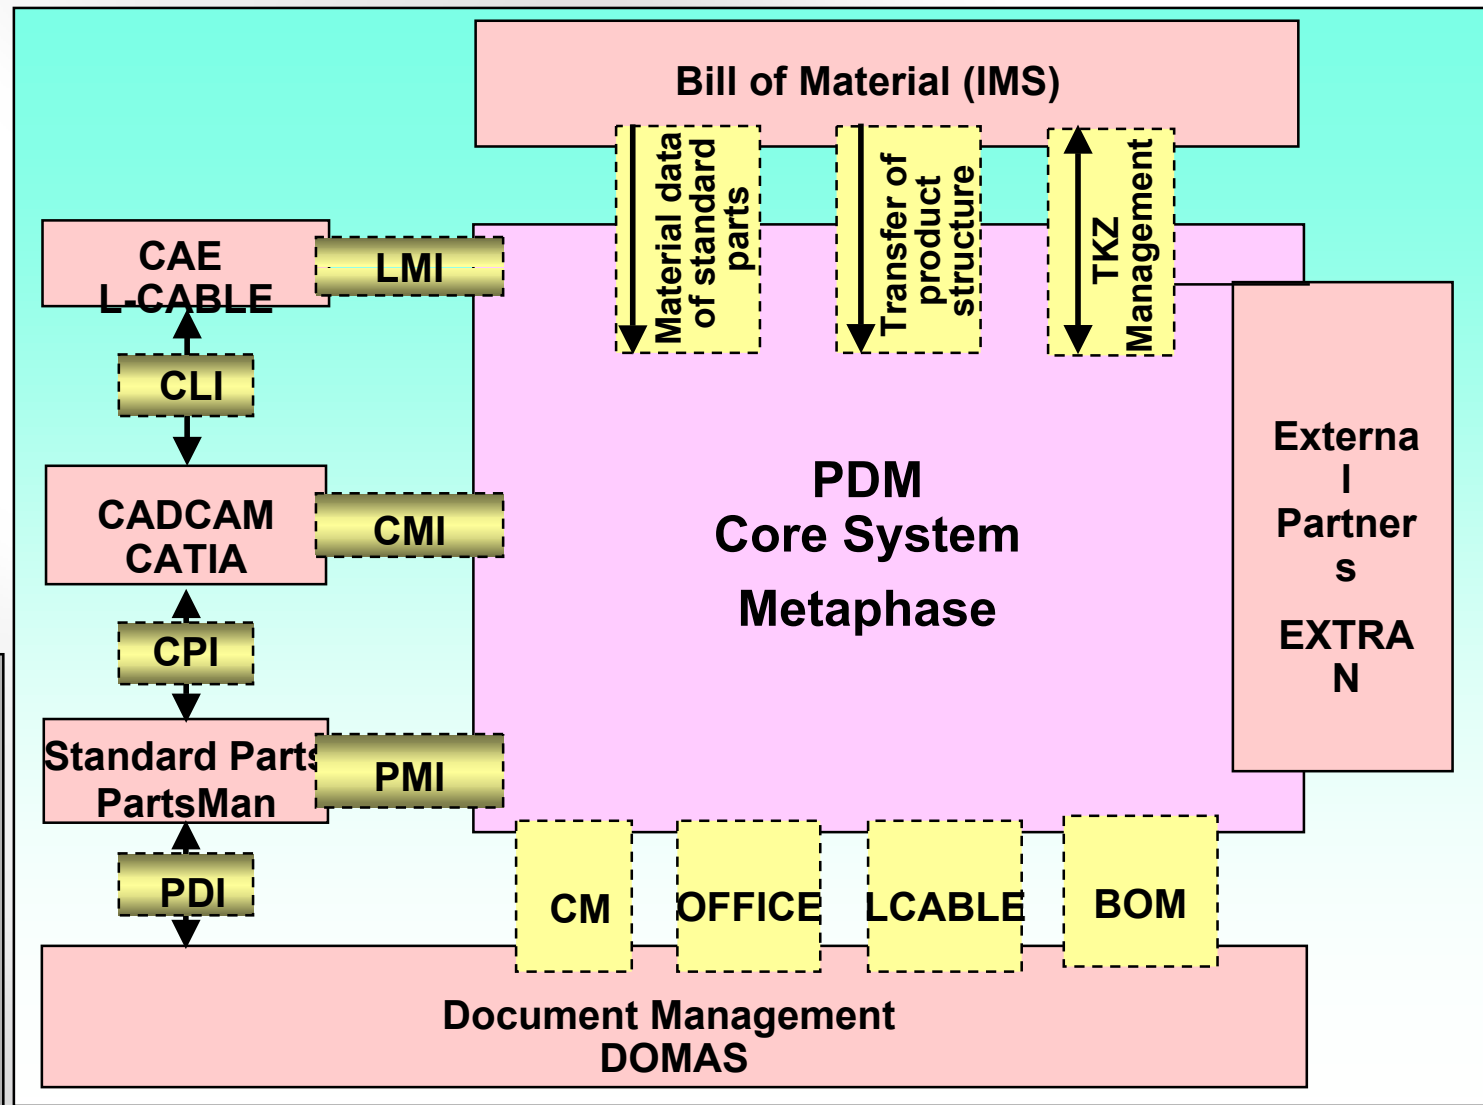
Bill of Material (IMS)

Material data of standard parts

Transfer of product structure

TKZ Management

CAE
L-CABLE

LMI

CLI

CADCAM
CATIA

CMI

CPI

Standard Parts
PartsMan

PMI

PDI

PDM
Core System
Metaphase

Externa
l
Partner
s
EXTRA
N

CM

OFFICE

LCABLE

BOM

Document Management
DOMAS